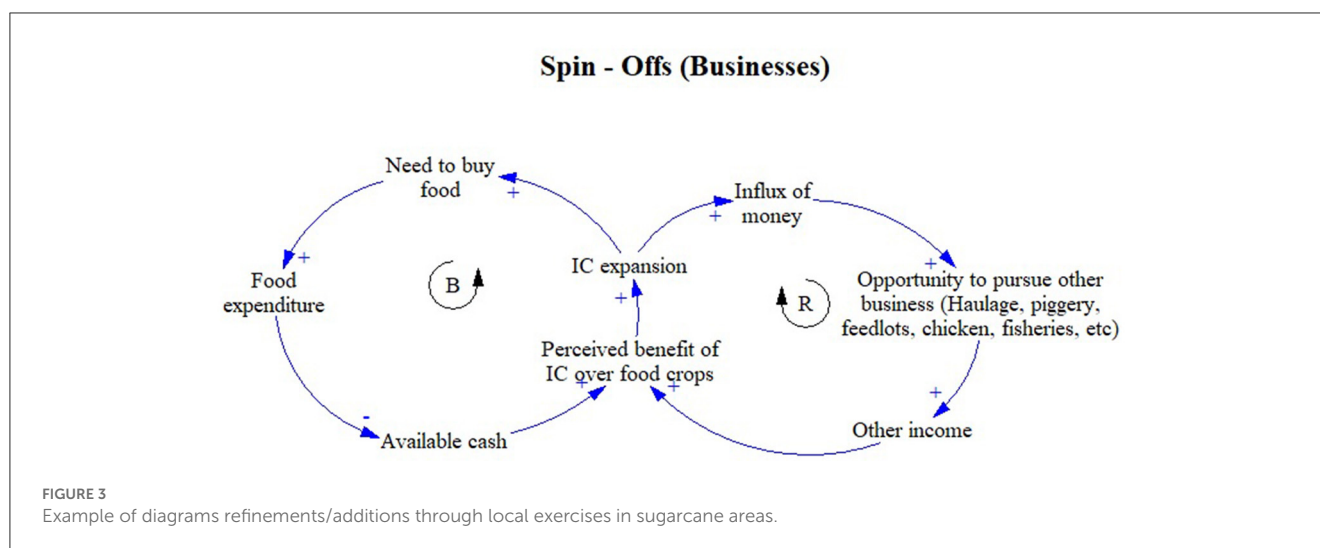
Spin - Offs (Businesses)

Need to buy food

+

Influx of money

+

+

Food expenditure

B

IC expansion

+

Opportunity to pursue other business (Haulage, piggery, feedlots, chicken, fisheries, etc)

R

+

Perceived benefit of IC over food crops

+

+

-

+

Available cash

Other income

FIGURE 3
Example of diagrams refinements/additions through local exercises in sugarcane areas.